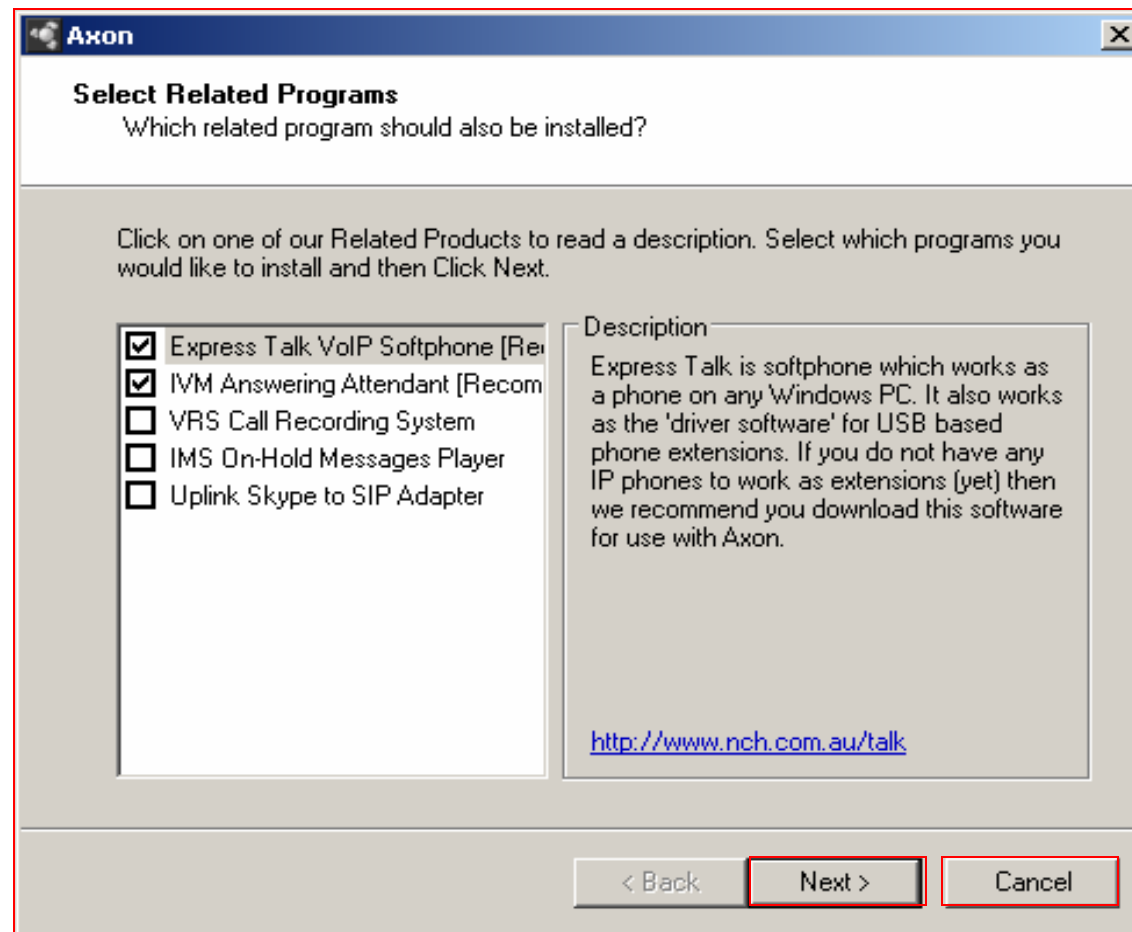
Axon

Select Related Programs
Which related program should also be installed?

Click on one of our Related Products to read a description. Select which programs you would like to install and then Click Next.

☑ Express Talk VoIP Softphone [Re
☑ IVM Answering Attendant [Recom
☐ VRS Call Recording System
☐ IMS On-Hold Messages Player
☐ Uplink Skype to SIP Adapter

Description
Express Talk is softphone which works as a phone on any Windows PC. It also works as the 'driver software' for USB based phone extensions. If you do not have any IP phones to work as extensions (yet) then we recommend you download this software for use with Axon.

http://www.nch.com.au/talk

< Back
Next >
Cancel